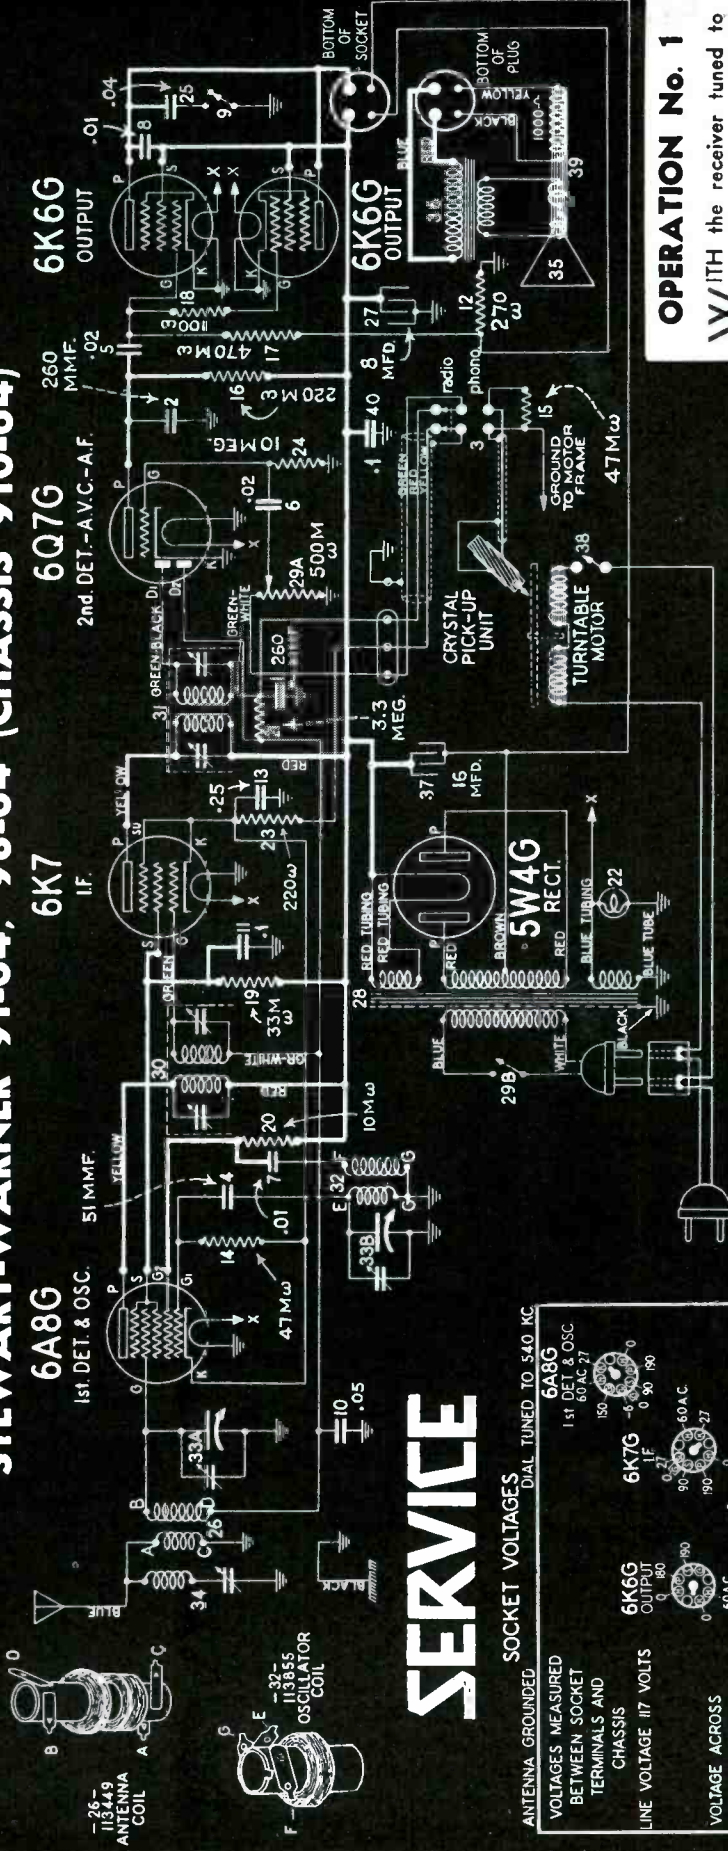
STEWART-WARNER 91-54, 98-54 (CHASSIS 91-54)

-26-
113449
ANTENNA
COIL

-32-
113855
OSCILLATOR
COIL

6A8G
1st. DET. & OSC.

6K7
I.F.

6Q7G
2nd. DET.-A.V.C.-A.F.

6K6G
OUTPUT

6K6G
OUTPUT

5W4G
RECT.

51 MMF.
47Mω
10Mω
33M ω
220ω
500M ω
10 MEG.
220M
470M
260 MMF.
8 MFD.
16 MFD.
3.3 MEG.
270 ω
47Mω

CRYSTAL PICK-UP UNIT
TURNTABLE MOTOR
GROUND TO MOTOR FRAME

radio
phono

BOTTOM OF SOCKET
BOTTOM OF PLUG

YELLOW
BLUE
RED
GREEN
BLACK
WHITE
BROWN
GREEN-BLACK
GREEN-WHITE
OR-WHITE
RED TUBING
BLUE TUBING
BLUE TUBE

SERVICE

SOCKET VOLTAGES
ANTENNA GROUNDED    DIAL TUNED TO 540 KC

VOLTAGES MEASURED BETWEEN SOCKET TERMINALS AND CHASSIS
LINE VOLTAGE 117 VOLTS

VOLTAGE ACROSS

6K6G OUTPUT
6K7G I.F.
6A8G 1st DET & OSC

OPERATION No. 1

WITH the receiver tuned to